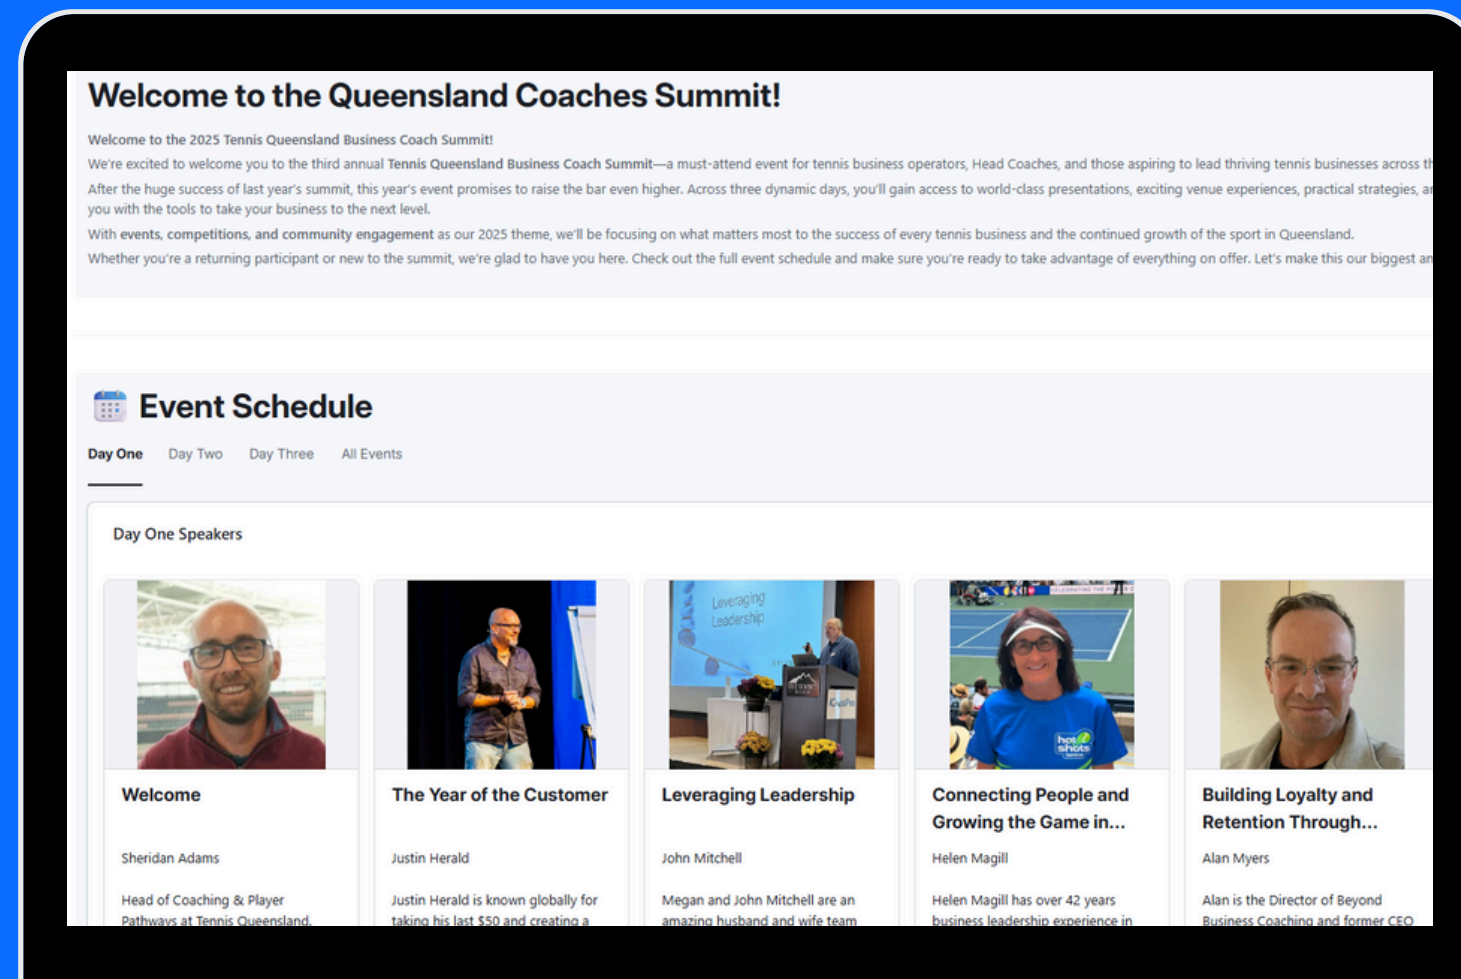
Welcome to the Queensland Coaches Summit!

Welcome to the 2025 Tennis Queensland Business Coach Summit!

We're excited to welcome you to the third annual Tennis Queensland Business Coach Summit—a must-attend event for tennis business operators, Head Coaches, and those aspiring to lead thriving tennis businesses across th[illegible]

After the huge success of last year's summit, this year's event promises to raise the bar even higher. Across three dynamic days, you'll gain access to world-class presentations, exciting venue experiences, practical strategies, a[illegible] you with the tools to take your business to the next level.

With events, competitions, and community engagement as our 2025 theme, we'll be focusing on what matters most to the success of every tennis business and the continued growth of the sport in Queensland.

Whether you're a returning participant or new to the summit, we're glad to have you here. Check out the full event schedule and make sure you're ready to take advantage of everything on offer. Let's make this our biggest an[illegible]

Event Schedule

Day One Day Two Day Three All Events

Day One Speakers

Welcome

Sheridan Adams

Head of Coaching & Player Pathways at Tennis Queensland.

The Year of the Customer

Justin Herald

Justin Herald is known globally for taking his last $50 and creating a

Leveraging Leadership

Leveraging Leadership

John Mitchell

Megan and John Mitchell are an amazing husband and wife team

Connecting People and Growing the Game in...

Helen Magill

Helen Magill has over 42 years business leadership experience in

Building Loyalty and Retention Through...

Alan Myers

Alan is the Director of Beyond Business Coaching and former CEO